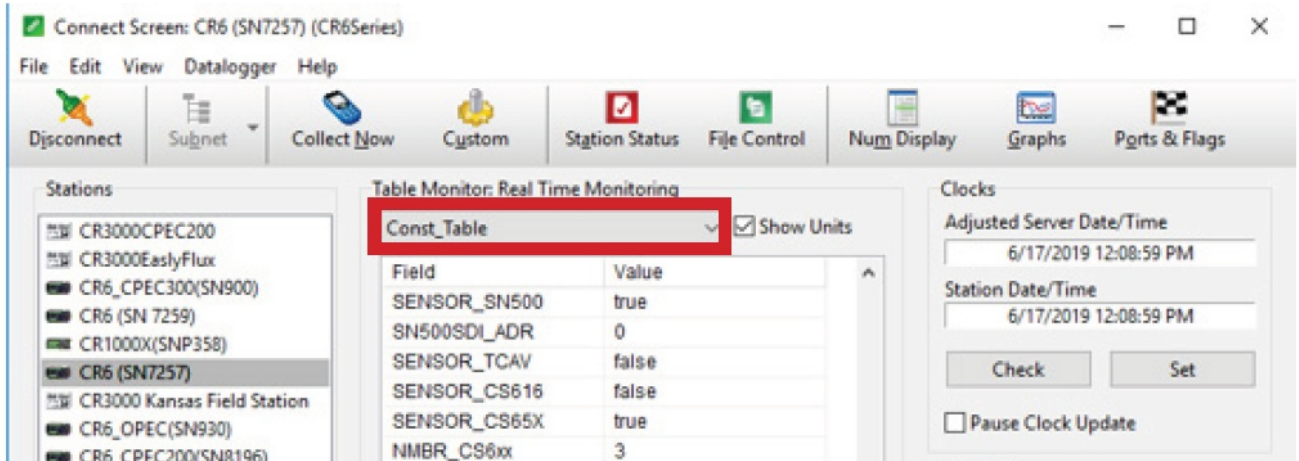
Connect Screen: CR6 (SN7257) (CR6Series)

File Edit View Datalogger Help

Disconnect Subnet Collect Now Custom Station Status File Control Num Display Graphs Ports & Flags

Stations

CR3000CPEC200
CR3000EaslyFlux
CR6_CPEC300(SN900)
CR6 (SN 7259)
CR1000X(SNP358)
CR6 (SN7257)
CR3000 Kansas Field Station
CR6_OPEC(SN930)
CR6_CPEC200(SN8196)

Table Monitor: Real Time Monitoring

Const_Table
Show Units

| Field | Value |
|---|---|
| SENSOR_SN500 | true |
| SN500SDI_ADR | 0 |
| SENSOR_TCAV | false |
| SENSOR_CS616 | false |
| SENSOR_CS65X | true |
| NMBR_CS6xx | 3 |

Clocks

Adjusted Server Date/Time
6/17/2019 12:08:59 PM

Station Date/Time
6/17/2019 12:08:59 PM

Check Set

Pause Clock Update